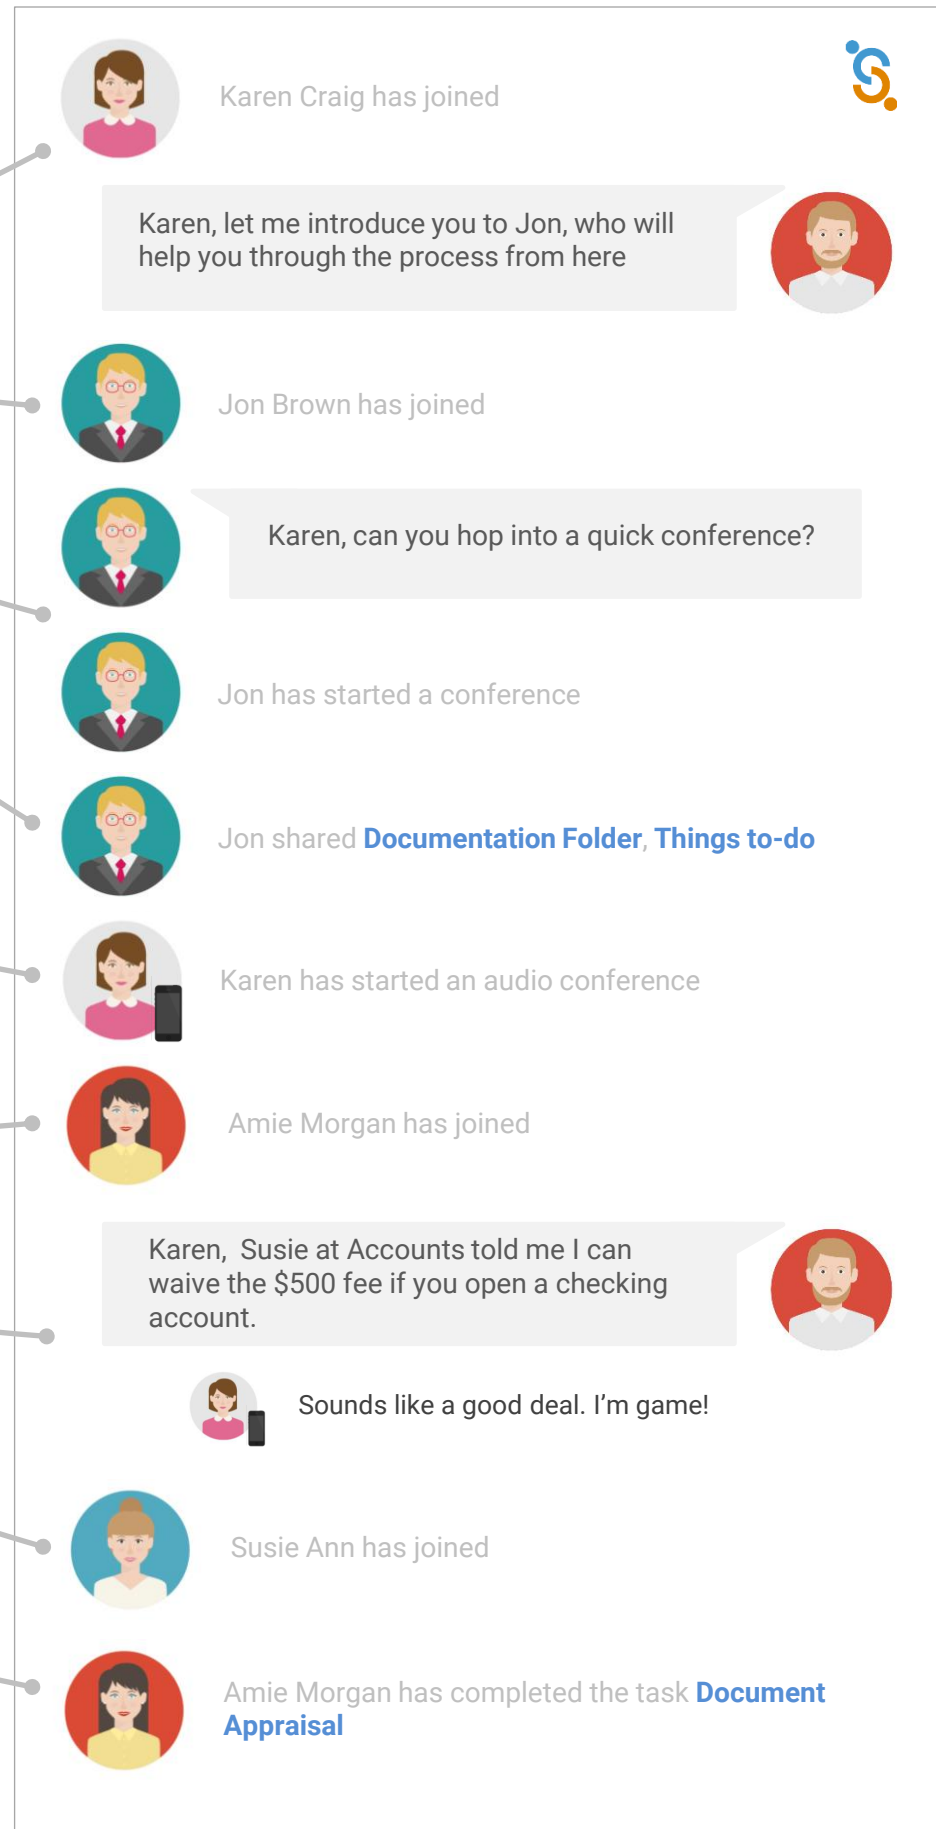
Karen Craig has joined

Karen, let me introduce you to Jon, who will help you through the process from here

Jon Brown has joined

Karen, can you hop into a quick conference?

Jon has started a conference

Jon shared Documentation Folder, Things to-do

Karen has started an audio conference

Amie Morgan has joined

Karen, Susie at Accounts told me I can waive the $500 fee if you open a checking account.

Sounds like a good deal. I'm game!

Susie Ann has joined

Amie Morgan has completed the task Document Appraisal